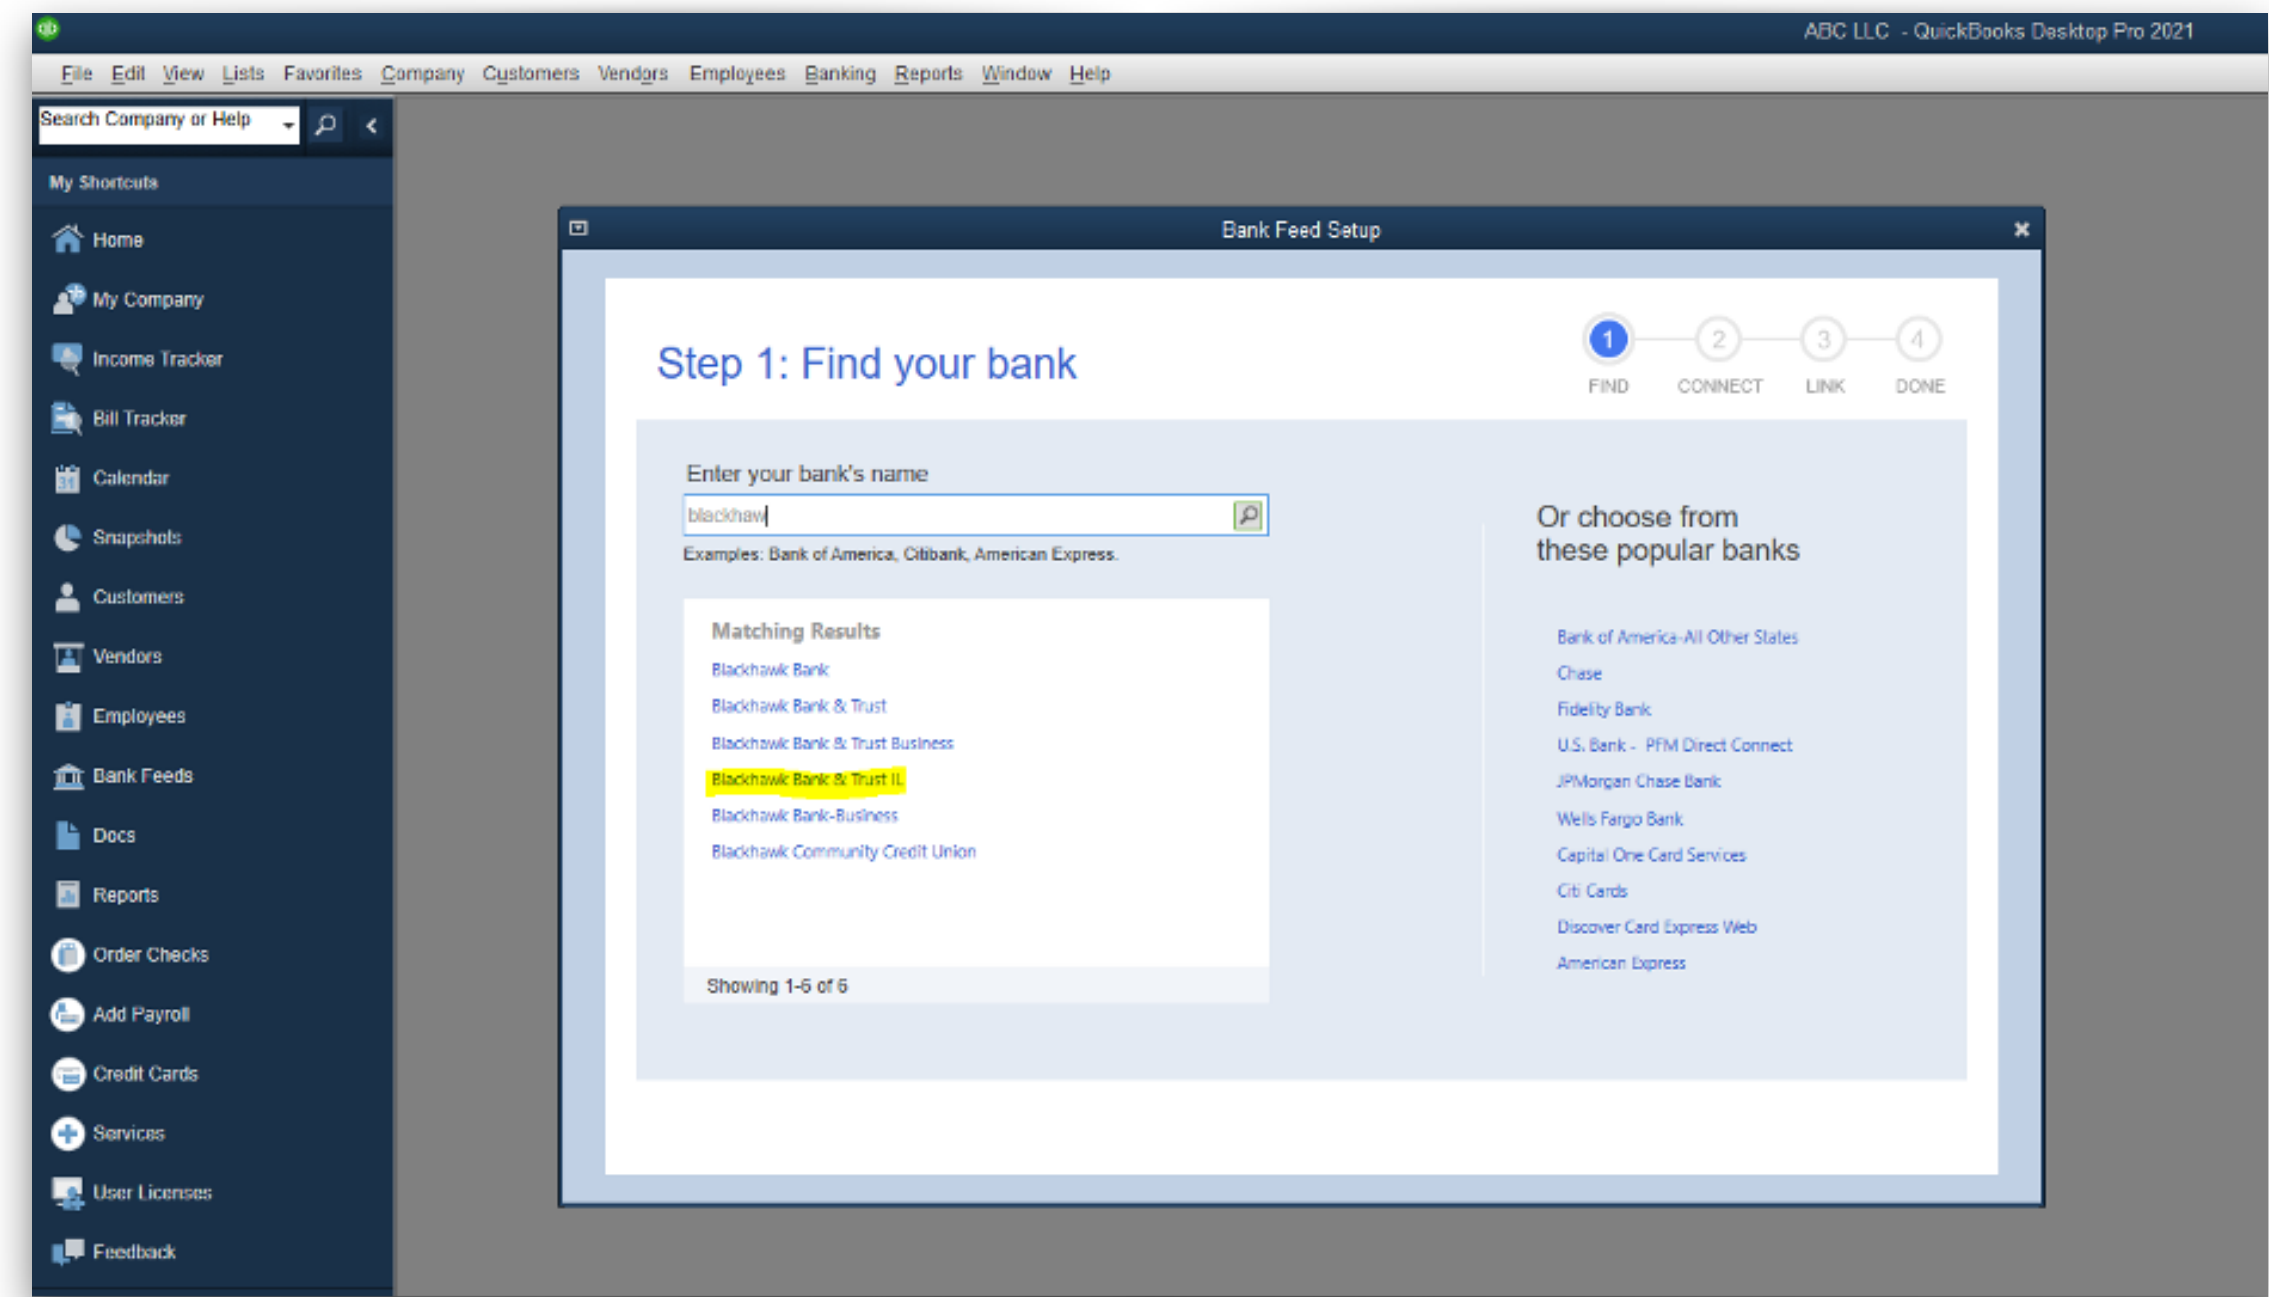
ABC LLC - QuickBooks Desktop Pro 2021

File Edit View Lists Favorites Company Customers Vendors Employees Banking Reports Window Help

Search Company or Help

My Shortcuts

Home
My Company
Income Tracker
Bill Tracker
Calendar
Snapshots
Customers
Vendors
Employees
Bank Feeds
Docs
Reports
Order Checks
Add Payroll
Credit Cards
Services
User Licenses
Feedback

Bank Feed Setup

Step 1: Find your bank

1 FIND 2 CONNECT 3 LINK 4 DONE

Enter your bank's name

blackhaw

Examples: Bank of America, Citibank, American Express.

Matching Results

Blackhawk Bank
Blackhawk Bank & Trust
Blackhawk Bank & Trust Business
Blackhawk Bank & Trust IL
Blackhawk Bank-Business
Blackhawk Community Credit Union

Showing 1-6 of 6

Or choose from these popular banks

Bank of America-All Other States
Chase
Fidelity Bank
U.S. Bank - PFM Direct Connect
JPMorgan Chase Bank
Wells Fargo Bank
Capital One Card Services
Citi Cards
Discover Card Express Web
American Express